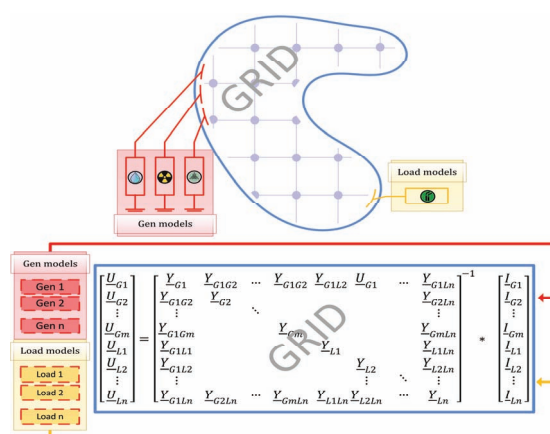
GRID

Gen models

Load models

Gen models

Gen 1

Gen 2

Gen n

Load models

Load 1

Load 2

Load n

GRID

$\begin{bmatrix} \underline{U}_{G1} \\ \underline{U}_{G2} \\ \vdots \\ \underline{U}_{Gm} \\ \underline{U}_{L1} \\ \underline{U}_{L2} \\ \vdots \\ \underline{U}_{Ln} \end{bmatrix} = \begin{bmatrix} \underline{Y}_{G1} & \underline{Y}_{G1G2} & \cdots & \underline{Y}_{G1G2} & \underline{Y}_{G1L2} & \underline{U}_{G1} & \cdots & \underline{Y}_{G1Ln} \\ \underline{Y}_{G1G2} & \underline{Y}_{G2} & & & & & & \underline{Y}_{G2Ln} \\ \vdots & & \ddots & & & & & \vdots \\ \underline{Y}_{G1Gm} & & & \underline{Y}_{Gm} & & & & \underline{Y}_{GmLn} \\ \underline{Y}_{G1L1} & & & & \underline{Y}_{L1} & & & \underline{Y}_{L1Ln} \\ \underline{Y}_{G1L2} & & & & & \underline{Y}_{L2} & & \underline{Y}_{L2Ln} \\ \vdots & & & & & & \ddots & \vdots \\ \underline{Y}_{G1Ln} & \underline{Y}_{G2Ln} & \cdots & \underline{Y}_{GmLn} & \underline{Y}_{L1Ln} & \underline{Y}_{L2Ln} & \cdots & \underline{Y}_{Ln} \end{bmatrix}^{-1} * \begin{bmatrix} \underline{I}_{G1} \\ \underline{I}_{G2} \\ \vdots \\ \underline{I}_{Gm} \\ \underline{I}_{L1} \\ \underline{I}_{L2} \\ \vdots \\ \underline{I}_{Ln} \end{bmatrix}$